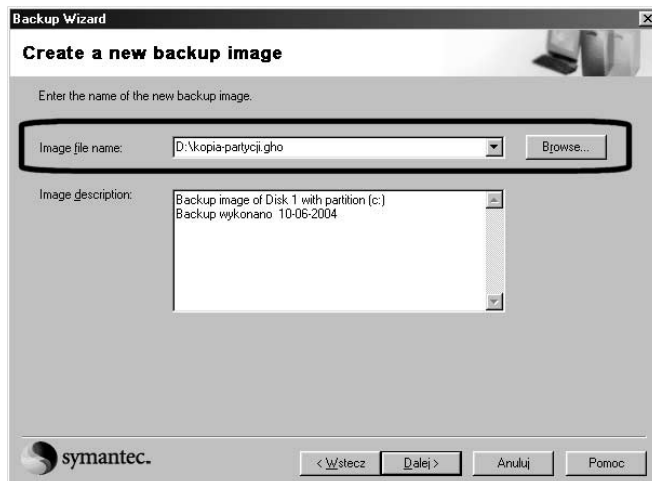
Backup Wizard

Create a new backup image

Enter the name of the new backup image.

Image file name: D:\kopia-partycji.gho Browse...

Image description: Backup image of Disk 1 with partition (c:)
Backup wykonano 10-06-2004

symantec.

< Wstecz Dalej > Anuluj Pomoc